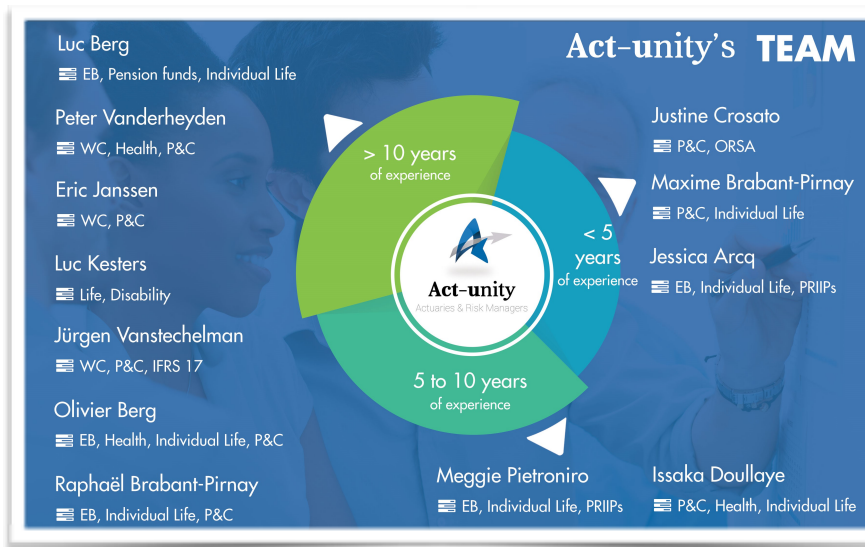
Act-unity's TEAM

Luc Berg
EB, Pension funds, Individual Life

Peter Vanderheyden
WC, Health, P&C

Eric Janssen
WC, P&C

Luc Kesters
Life, Disability

Jürgen Vanstechelman
WC, P&C, IFRS 17

Olivier Berg
EB, Health, Individual Life, P&C

Raphaël Brabant-Pirnay
EB, Individual Life, P&C

> 10 years
of experience

< 5
years
of experience

5 to 10 years
of experience

Act-unity
Actuaries & Risk Managers

Justine Crosato
P&C, ORSA

Maxime Brabant-Pirnay
P&C, Individual Life

Jessica Arcq
EB, Individual Life, PRIIPs

Meggie Pietroniro
EB, Individual Life, PRIIPs

Issaka Doullaye
P&C, Health, Individual Life